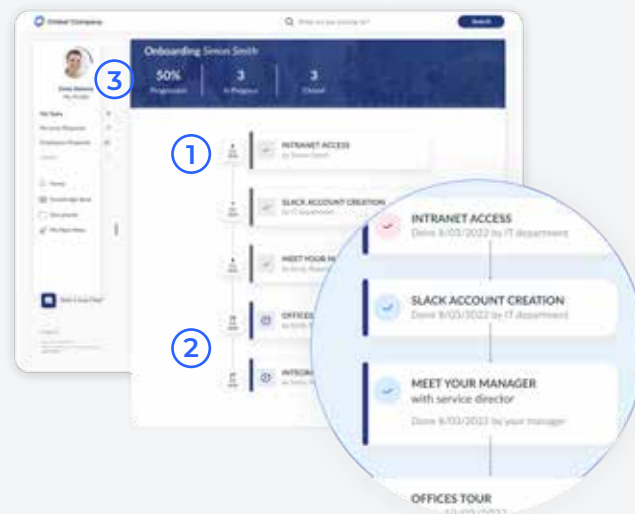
Global Company
What are you looking for?
Search

Onboarding Simon Smith
50%
Progression
3
In Progress
3
Closed

3
1
2

INTRANET ACCESS
by Simon Smith
SLACK ACCOUNT CREATION
by IT department
MEET YOUR MA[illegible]
OFFICES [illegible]
INTEGRA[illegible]

INTRANET ACCESS
Done 9/03/2022 by IT department
SLACK ACCOUNT CREATION
Done 9/03/2022 by IT department
MEET YOUR MANAGER
with service director
Done 9/03/2022 by your manager
OFFICES TOUR
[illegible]